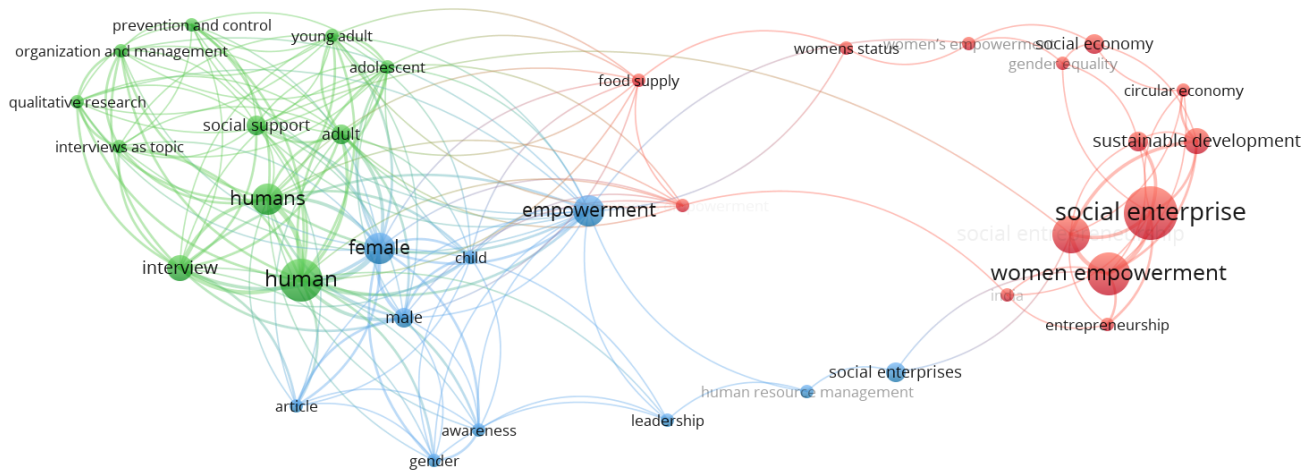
prevention and control
organization and management
young adult
adolescent
qualitative research
social support
adult
interviews as topic
humans
interview
human
female
child
male
article
awareness
gender
empowerment
food supply
empowerment
leadership
human resource management
social enterprises
womens status
women's empowerment
social economy
gender equality
circular economy
sustainable development
social enterprise
social entrepreneurship
women empowerment
india
entrepreneurship